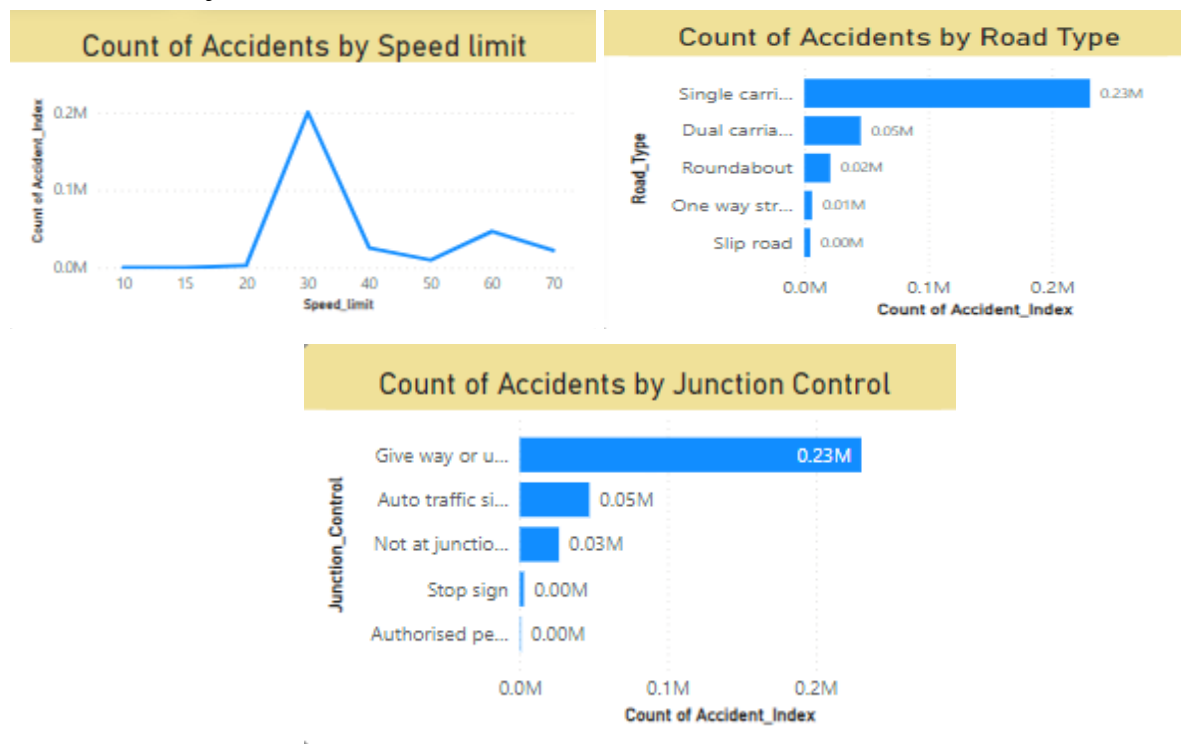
Count of Accidents by Speed limit

Count of Accident_Index

0.2M

0.1M

0.0M

10 15 20 30 40 50 60 70

Speed_limit

Count of Accidents by Road Type

Road_Type

Single carri... 0.23M

Dual carria... 0.05M

Roundabout 0.02M

One way str... 0.01M

Slip road 0.00M

0.0M 0.1M 0.2M

Count of Accident_Index

Count of Accidents by Junction Control

Junction_Control

Give way or u... 0.23M

Auto traffic si... 0.05M

Not at junctio... 0.03M

Stop sign 0.00M

Authorised pe... 0.00M

0.0M 0.1M 0.2M

Count of Accident_Index